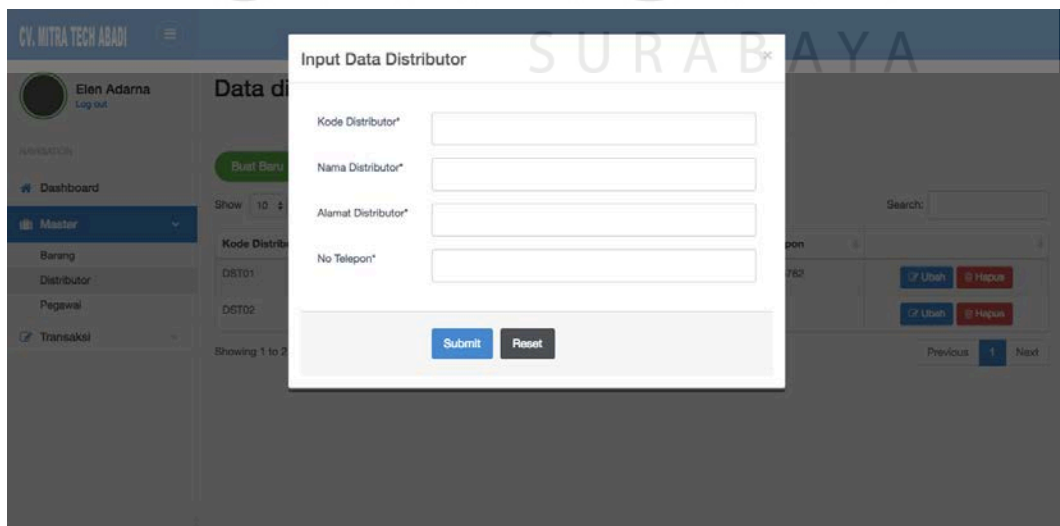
CV. MITRA TECH ABADI

Elen Adarna
Log out

NAVIGATION

Dashboard

Master

Barang

Distributor

Pegawai

Transaksi

Data di

Buat Baru

Show 10

Kode Distrib

DST01

DST02

Showing 1 to 2

Search:

pon

782

Ubah Hapus

Ubah Hapus

Previous 1 Next

Input Data Distributor

SURABAYA

×

Kode Distributor*

Nama Distributor*

Alamat Distributor*

No Telepon*

Submit Reset